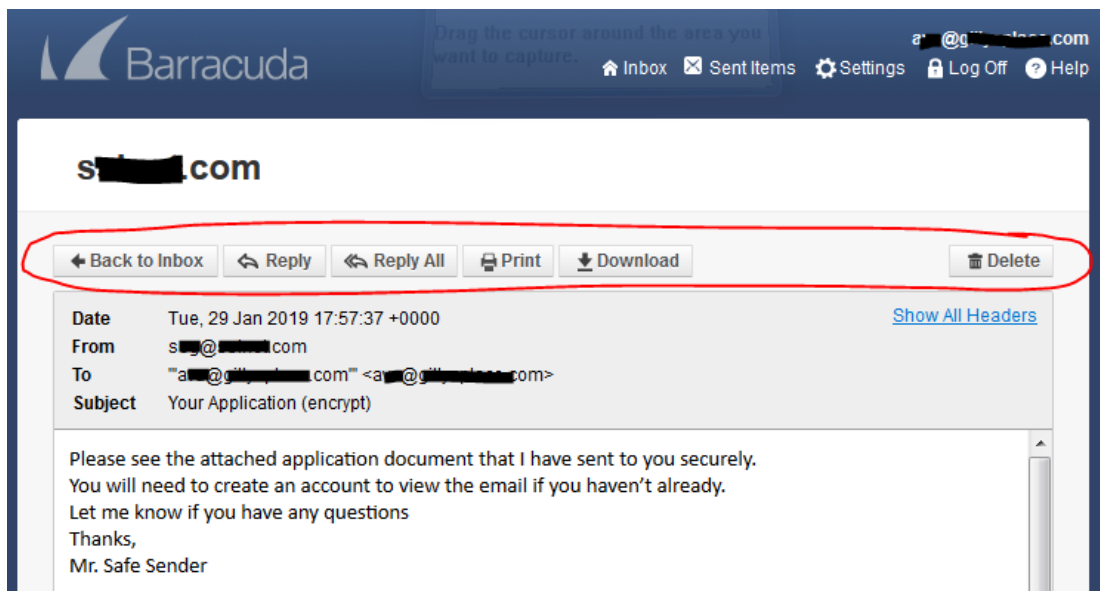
Barracuda

Drag the cursor around the area you want to capture.

a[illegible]@g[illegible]com

Inbox Sent Items Settings Log Off Help

s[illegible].com

Back to Inbox Reply Reply All Print Download Delete

Show All Headers

| | |
|---|---|
| Date | Tue, 29 Jan 2019 17:57:37 +0000 |
| From | s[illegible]@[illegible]com |
| To | "'a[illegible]@g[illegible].com'" <a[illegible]@g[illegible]com> |
| Subject | Your Application (encrypt) |

Please see the attached application document that I have sent to you securely.
You will need to create an account to view the email if you haven't already.
Let me know if you have any questions
Thanks,
Mr. Safe Sender